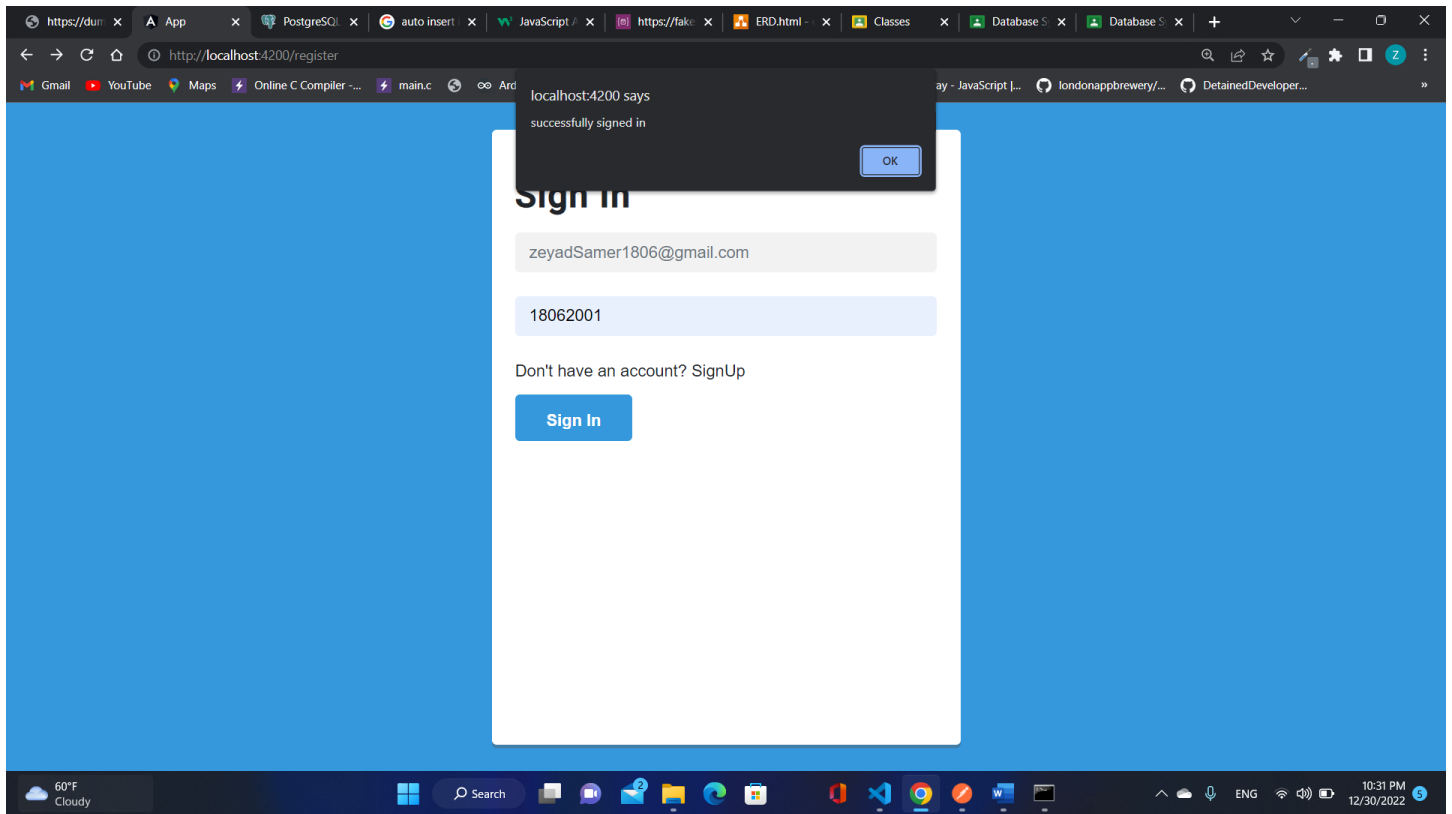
https://dum App PostgreSQL auto insert JavaScript https://fake ERD.html Classes Database S Database S

http://localhost:4200/register

Gmail YouTube Maps Online C Compiler -... main.c Ard ay - JavaScript |... londonappbrewery/... DetainedDeveloper...

localhost:4200 says
successfully signed in
OK

Sign In

zeyadSamer1806@gmail.com

18062001

Don't have an account? SignUp

Sign In

60°F
Cloudy

Search

ENG

10:31 PM
12/30/2022